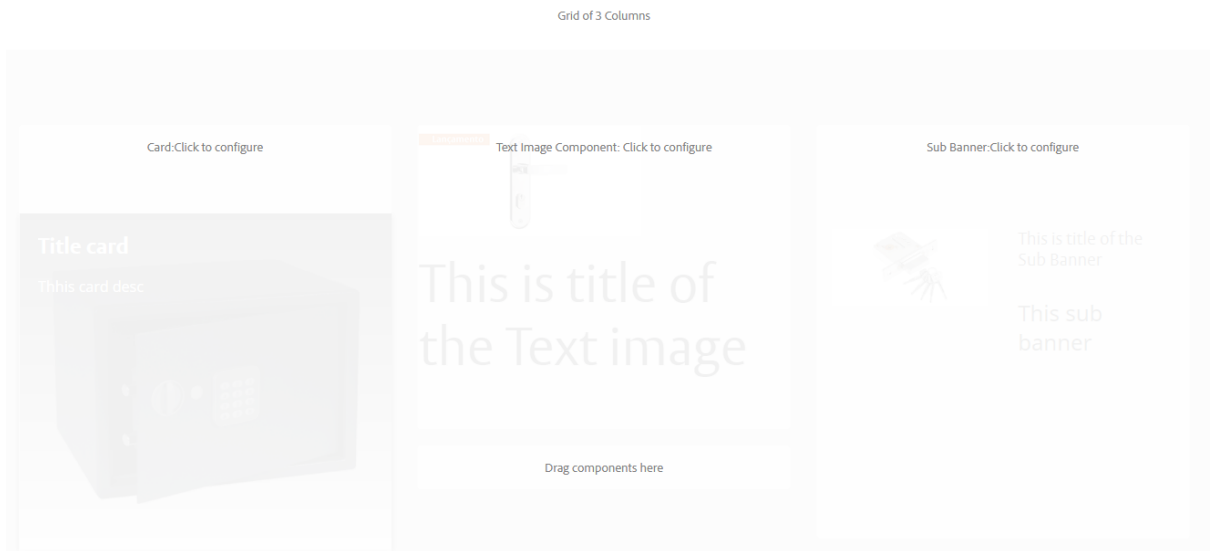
Grid of 3 Columns

Card:Click to configure

Title card

Thhis card desc

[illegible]

Text Image Component: Click to configure

This is title of the Text image

Drag components here

Sub Banner:Click to configure

This is title of the Sub Banner

This sub banner